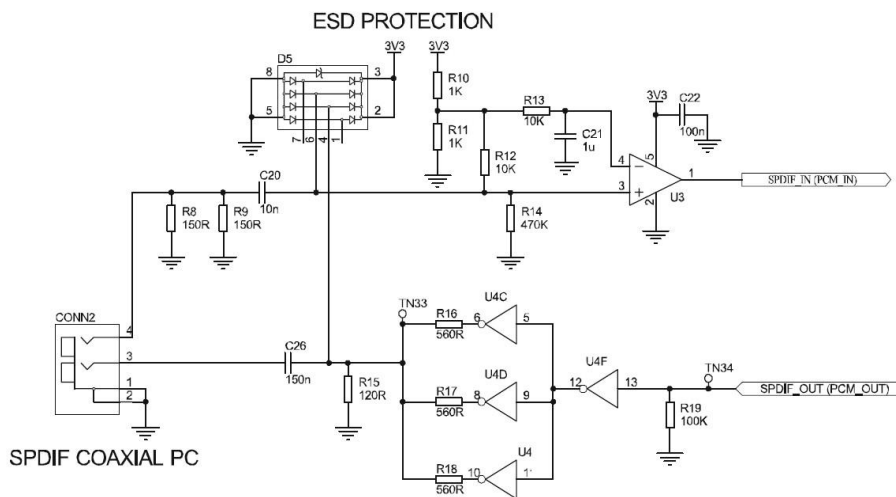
ESD PROTECTION

D5
8
3
5
2
7
6
4
1
3V3
3V3
R10
1K
R11
1K
R13
10K
C21
1u
R12
10K
3V3
C22
100n
4
5
1
3
2
U3
SPDIF_IN (PCM_IN)
C20
10n
R8
150R
R9
150R
R14
470K
CONN2
4
3
1
2
TN33
R16
560R
6
5
U4C
C26
150n
R15
120R
R17
560R
U4D
8
9
U4F
12
13
TN34
SPDIF_OUT (PCM_OUT)
R19
100K
R18
560R
10
U4
1'
SPDIF COAXIAL PC